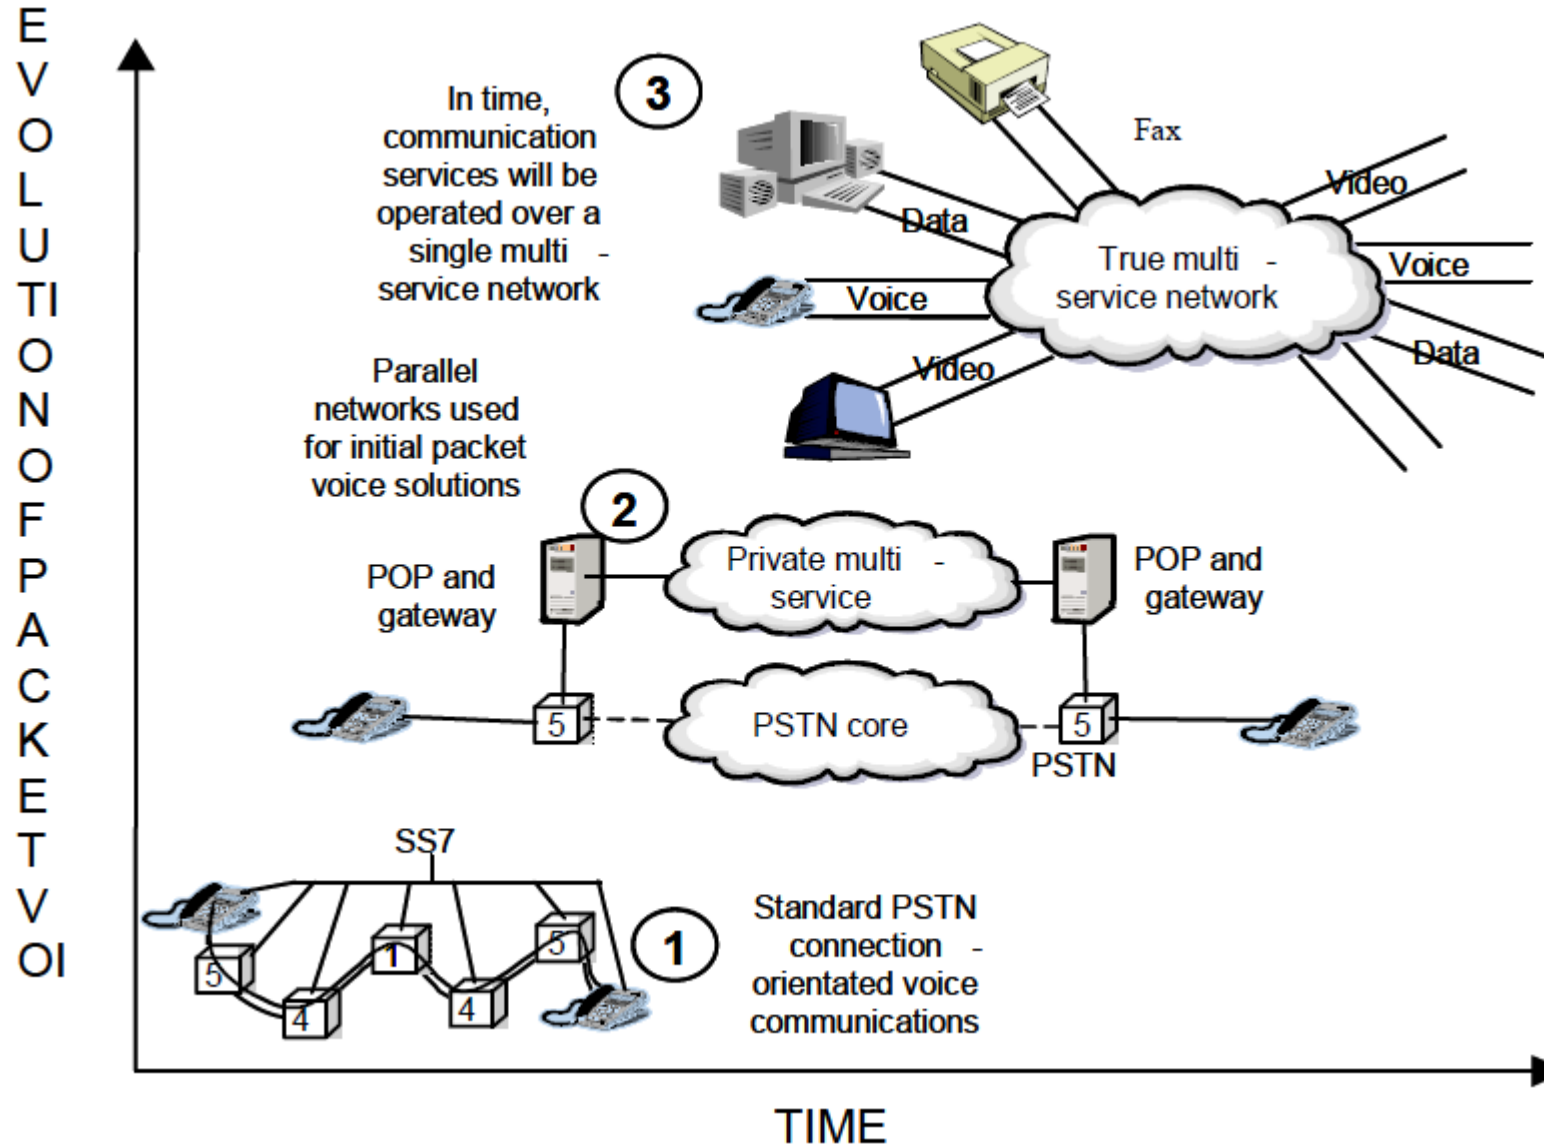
E
V
O
L
U
TI
O
N
O
F
P
A
C
K
E
T
V
OI

3
In time, communication services will be operated over a single multi - service network

Fax
Data
Video
True multi - service network
Voice
Voice
Data
Video

Parallel networks used for initial packet voice solutions

2
POP and gateway
Private multi - service
POP and gateway

5
PSTN core
5
PSTN

SS7
5
1
5
4
4
1
Standard PSTN connection - orientated voice communications

TIME